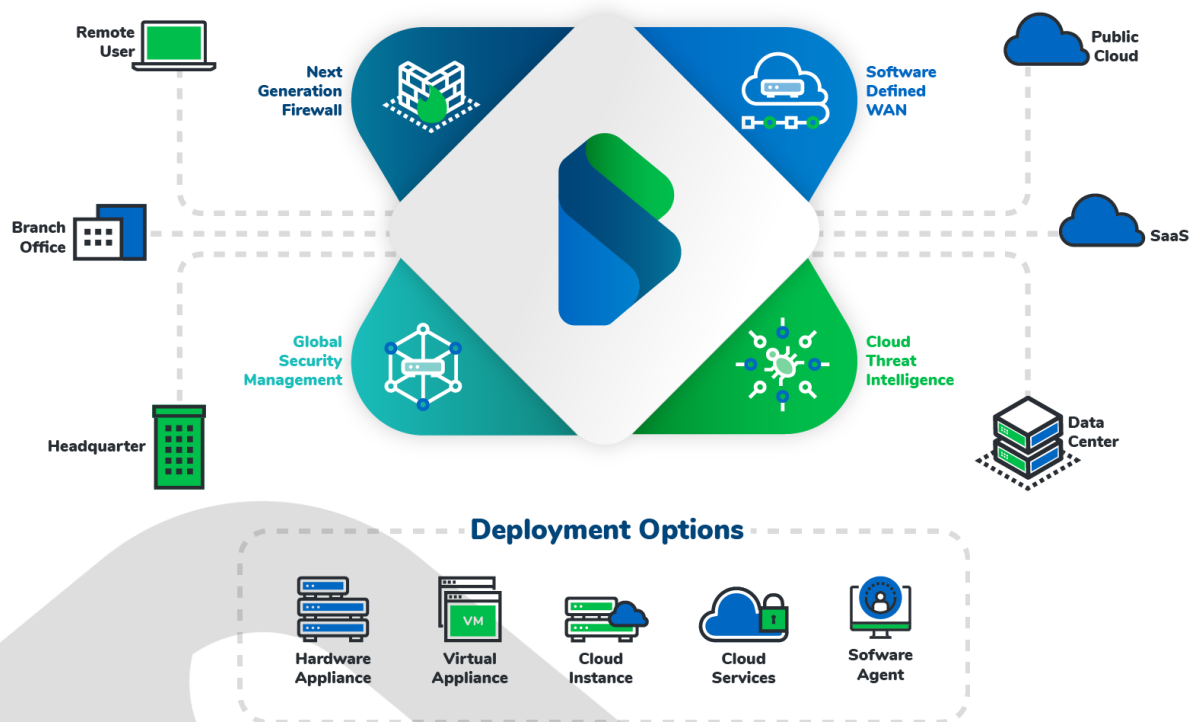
Remote User

Next Generation Firewall

Software Defined WAN

Public Cloud

Branch Office

SaaS

Global Security Management

Cloud Threat Intelligence

Headquarter

Data Center

Deployment Options

Hardware Appliance

VM

Virtual Appliance

Cloud Instance

Cloud Services

Sofware Agent